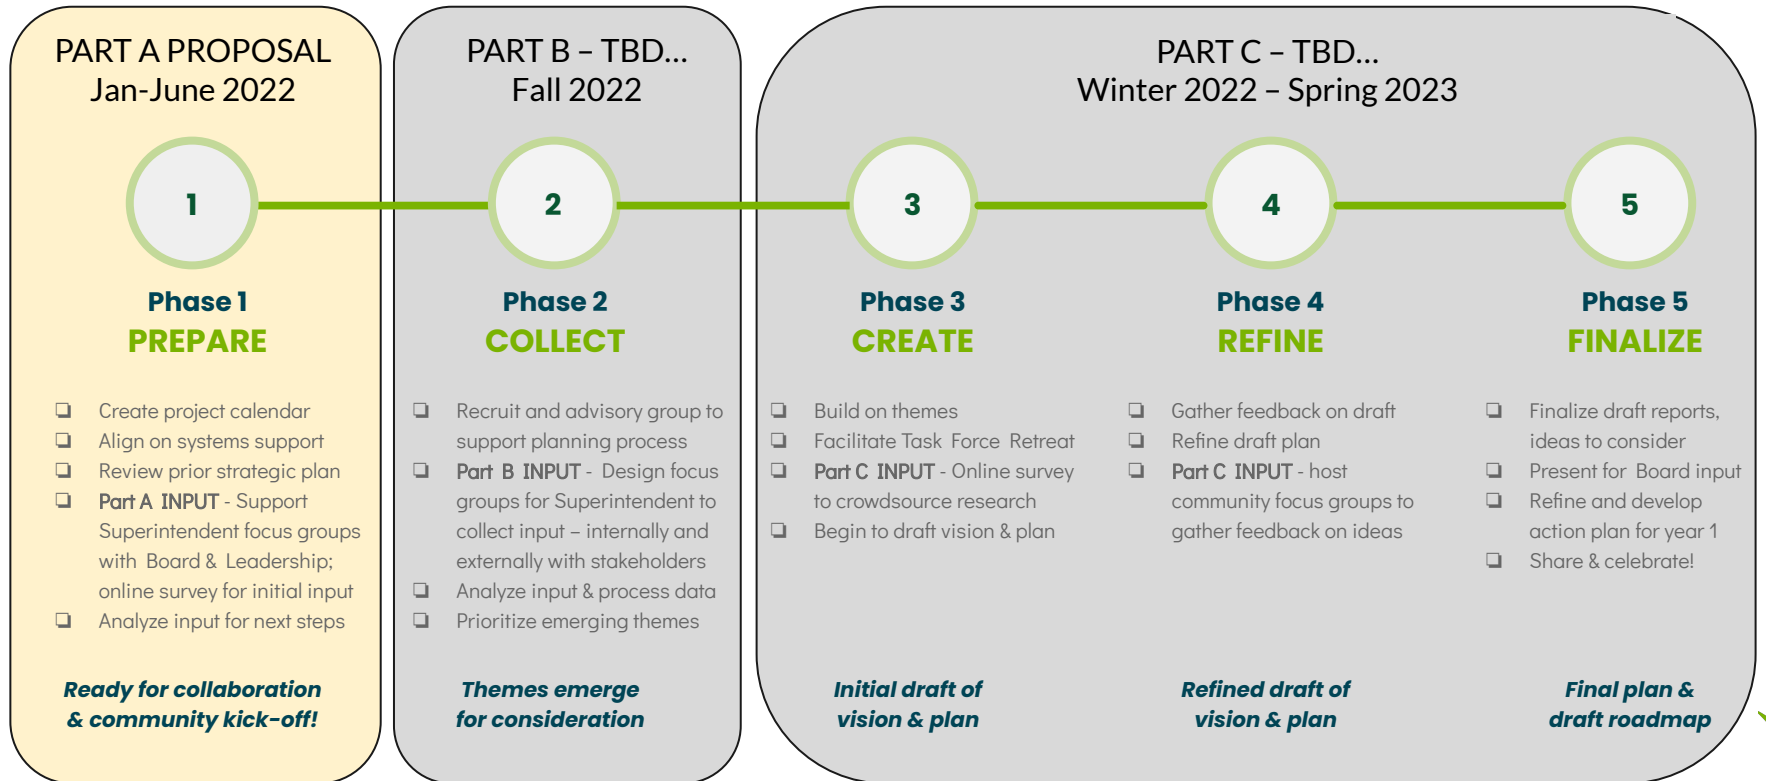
PART A PROPOSAL
Jan-June 2022

1

Phase 1
PREPARE

❑ Create project calendar
❑ Align on systems support
❑ Review prior strategic plan
❑ Part A INPUT - Support Superintendent focus groups with Board & Leadership; online survey for initial input
❑ Analyze input for next steps

Ready for collaboration & community kick-off!

PART B – TBD...
Fall 2022

2

Phase 2
COLLECT

❑ Recruit and advisory group to support planning process
❑ Part B INPUT - Design focus groups for Superintendent to collect input – internally and externally with stakeholders
❑ Analyze input & process data
❑ Prioritize emerging themes

Themes emerge for consideration

PART C – TBD...
Winter 2022 – Spring 2023

3

Phase 3
CREATE

❑ Build on themes
❑ Facilitate Task Force Retreat
❑ Part C INPUT - Online survey to crowdsource research
❑ Begin to draft vision & plan

Initial draft of vision & plan

4

Phase 4
REFINE

❑ Gather feedback on draft
❑ Refine draft plan
❑ Part C INPUT - host community focus groups to gather feedback on ideas

Refined draft of vision & plan

5

Phase 5
FINALIZE

❑ Finalize draft reports, ideas to consider
❑ Present for Board input
❑ Refine and develop action plan for year 1
❑ Share & celebrate!

Final plan & draft roadmap